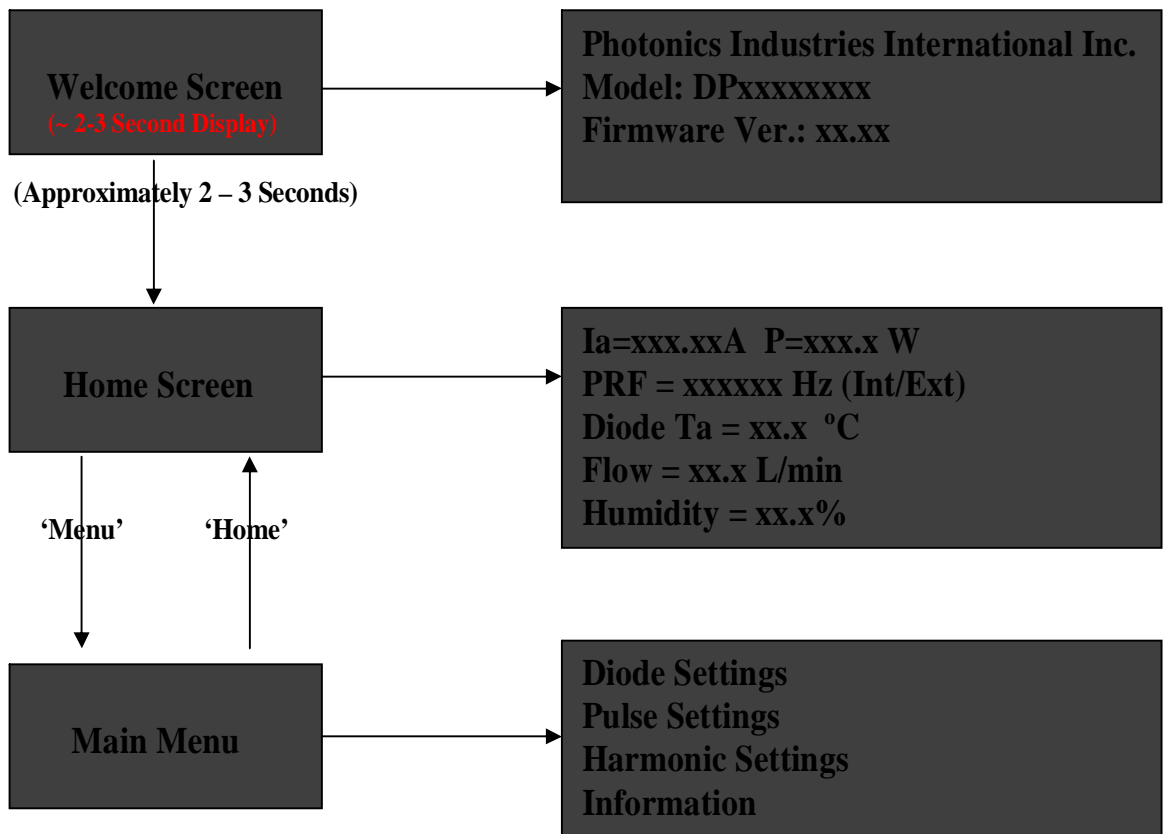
Welcome Screen
(~ 2-3 Second Display)

Photonics Industries International Inc.
Model: DPxxxxxxxx
Firmware Ver.: xx.xx

(Approximately 2 – 3 Seconds)

Home Screen

Ia=xxx.xxA P=xxx.x W
PRF = xxxxxx Hz (Int/Ext)
Diode Ta = xx.x ºC
Flow = xx.x L/min
Humidity = xx.x%

'Menu'

'Home'

Main Menu

Diode Settings
Pulse Settings
Harmonic Settings
Information